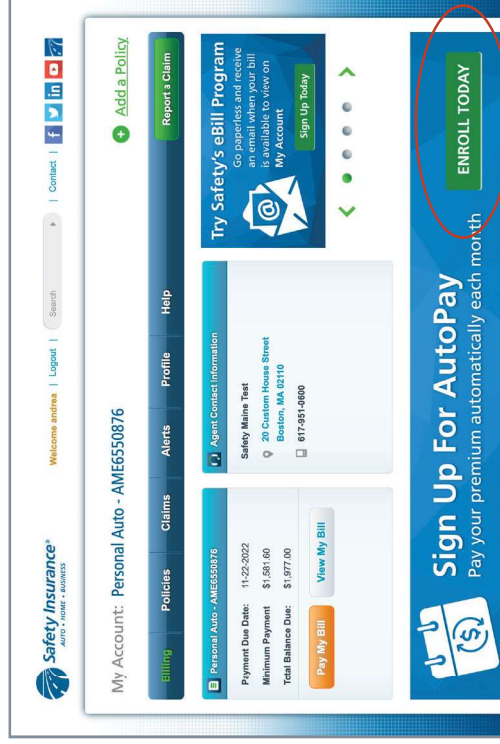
Safety Insurance®
AUTO • HOME • BUSINESS

Welcome andrea | Logout | Search | Contact |

My Account: Personal Auto - AME6550876

Add a Policy

Billing
Policies
Claims
Alerts
Profile
Help
Report a Claim

Personal Auto - AME6550876

| Payment Due Date: | 11-22-2022 |
|---|---|
| Minimum Payment | $1,581.60 |
| Total Balance Due: | $1,977.00 |

Pay My Bill
View My Bill

Agent Contact Information

Safety Maine Test
20 Custom House Street
Boston, MA 02110
617-951-0600

Try Safety's eBill Program
Go paperless and receive an email when your bill is available to view on My Account
Sign Up Today

Sign Up For AutoPay
Pay your premium automatically each month
ENROLL TODAY